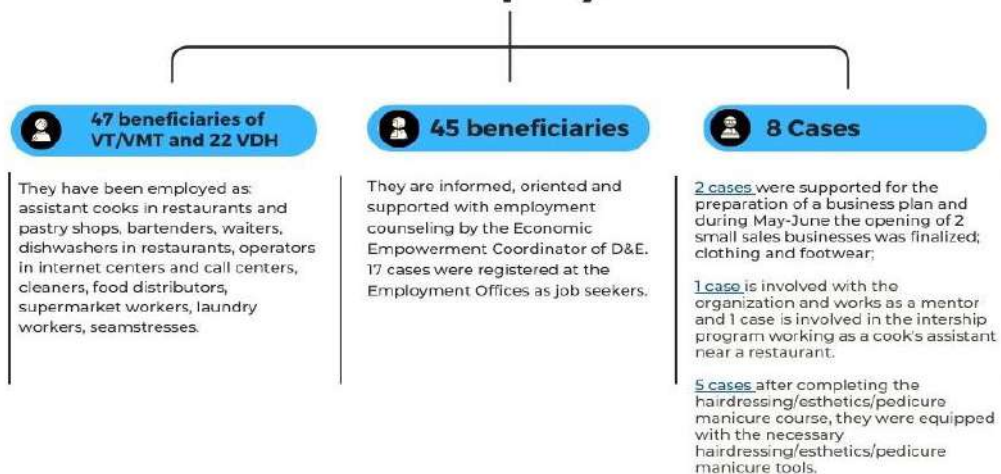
47 beneficiaries of VT/VMT and 22 VDH

They have been employed as: assistant cooks in restaurants and pastry shops, bartenders, waiters, dishwashers in restaurants, operators in internet centers and call centers, cleaners, food distributors, supermarket workers, laundry workers, seamstresses.

45 beneficiaries

They are informed, oriented and supported with employment counseling by the Economic Empowerment Coordinator of D&E. 17 cases were registered at the Employment Offices as job seekers.

8 Cases

2 cases were supported for the preparation of a business plan and during May-June the opening of 2 small sales businesses was finalized; clothing and footwear;

1 case is involved with the organization and works as a mentor and 1 case is involved in the intership program working as a cook's assistant near a restaurant.

5 cases after completing the hairdressing/esthetics/pedicure manicure course, they were equipped with the necessary hairdressing/esthetics/pedicure manicure tools.